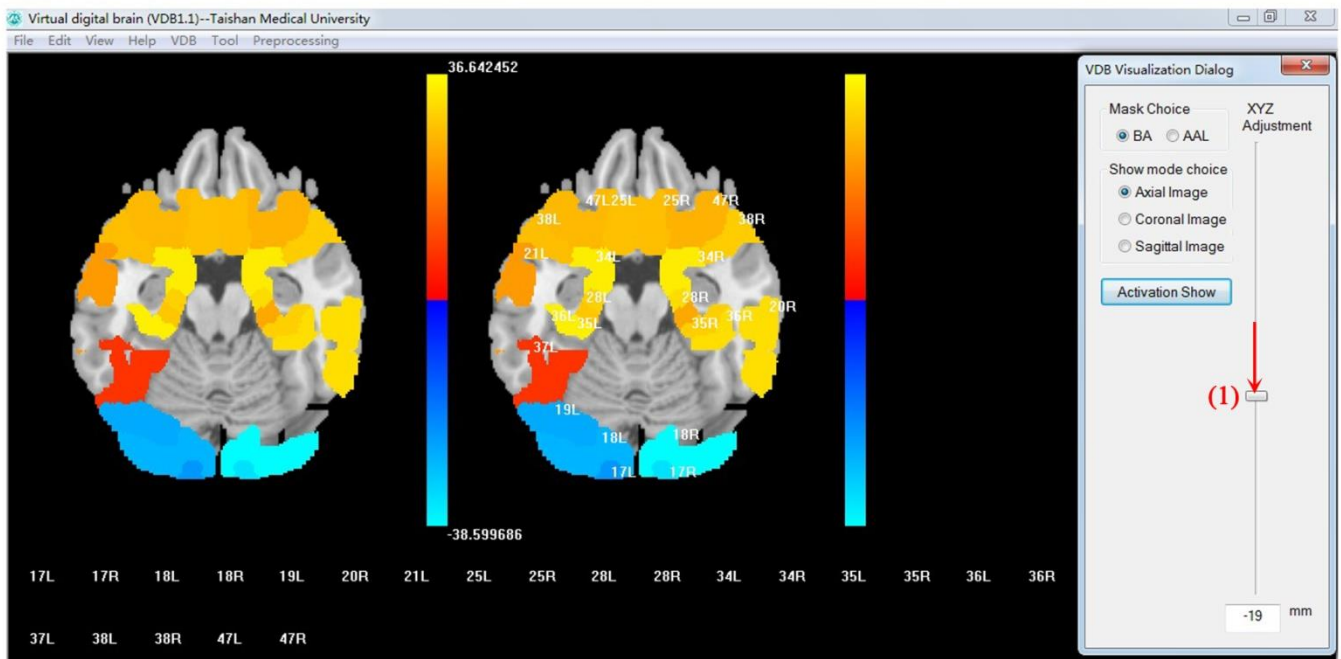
Virtual digital brain (VDB1.1)--Taishan Medical University

File Edit View Help VDB Tool Preprocessing

36.642452

-38.599686

47L 25L 25R 47R
38L 38R
21L 34L 34R
28L 28R 20R
36L 35L 35R 36R
37L
19L
18L 18R
17L 17R

17L 17R 18L 18R 19L 20R 21L 25L 25R 28L 28R 34L 34R 35L 35R 36L 36R

37L 38L 38R 47L 47R

VDB Visualization Dialog

Mask Choice
BA AAL

Show mode choice
Axial Image
Coronal Image
Sagittal Image

Activation Show

XYZ Adjustment

(1)

-19 mm